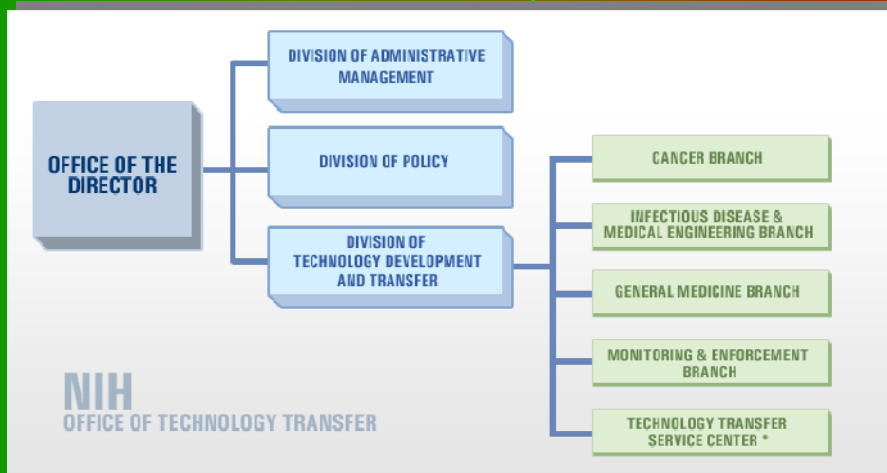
OFFICE OF THE DIRECTOR

DIVISION OF ADMINISTRATIVE MANAGEMENT

DIVISION OF POLICY

DIVISION OF TECHNOLOGY DEVELOPMENT AND TRANSFER

CANCER BRANCH

INFECTIOUS DISEASE & MEDICAL ENGINEERING BRANCH

GENERAL MEDICINE BRANCH

MONITORING & ENFORCEMENT BRANCH

TECHNOLOGY TRANSFER SERVICE CENTER *

NIH
OFFICE OF TECHNOLOGY TRANSFER